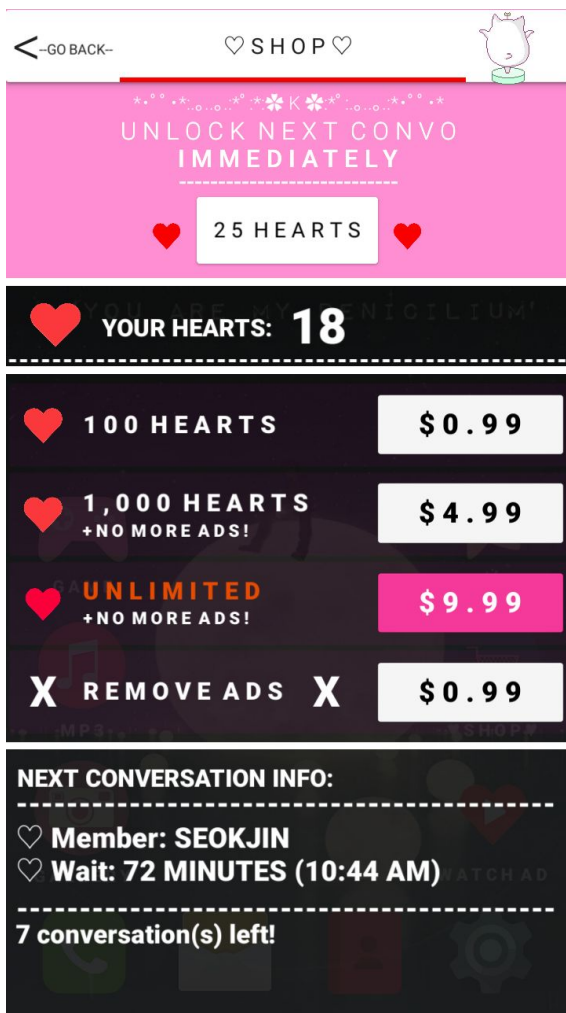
<--GO BACK--

♡SHOP♡

*.°° .*. ..o..o.. .*° ✽K✽ *° ..o..o.. .*. °° .*

UNLOCK NEXT CONVO
IMMEDIATELY
-------------------------

25 HEARTS

YOU ARE MY PENICILLIN!

YOUR HEARTS: 18

100 HEARTS $0.99

1,000 HEARTS
+NO MORE ADS! $4.99

UNLIMITED
+NO MORE ADS! $9.99

X REMOVE ADS X $0.99

GA

MP3

SHOP

NEXT CONVERSATION INFO:
--------------------------------------------
♡ Member: SEOKJIN
♡ Wait: 72 MINUTES (10:44 AM)

WATCH AD
--------------------------------------------
7 conversation(s) left!